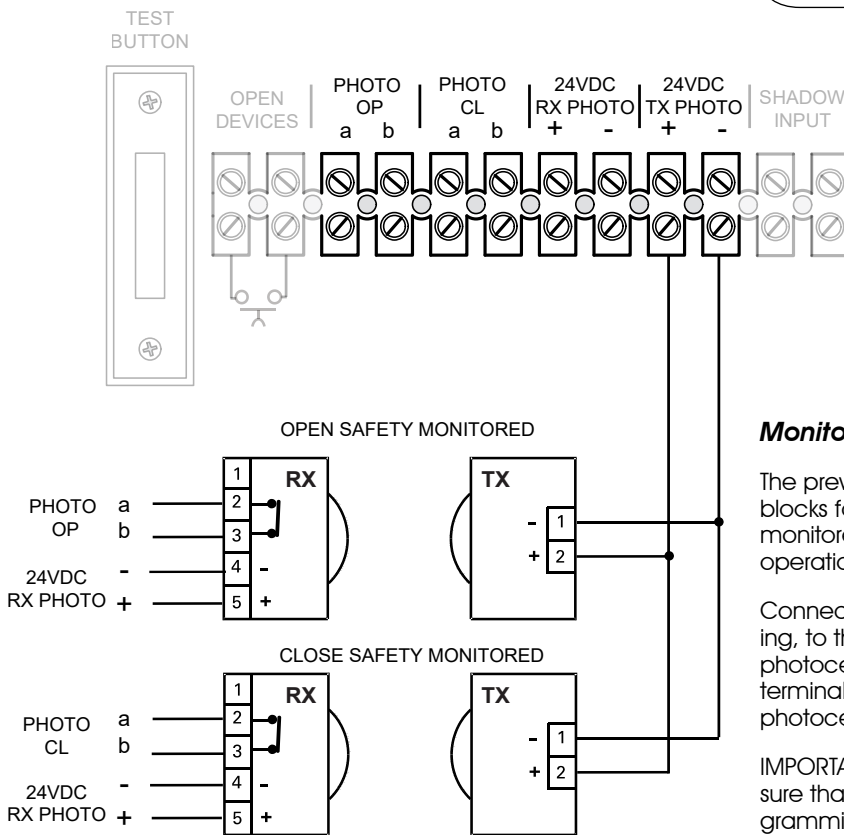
TEST BUTTON

OPEN DEVICES

PHOTO OP
a b

PHOTO CL
a b

24VDC RX PHOTO
+ -

24VDC TX PHOTO
+ -

SHADOW INPUT

OPEN SAFETY MONITORED

1
2
3
4
5

RX

-
+

PHOTO OP
a
b

24VDC RX PHOTO
-
+

TX

- 1
+ 2

CLOSE SAFETY MONITORED

1
2
3
4
5

RX

-
+

PHOTO CL
a
b

24VDC RX PHOTO
-
+

TX

- 1
+ 2

Monito

The prev blocks fo monitore operatio

Connec ing, to th photoce terminal photoce

IMPORTA sure tha grammi